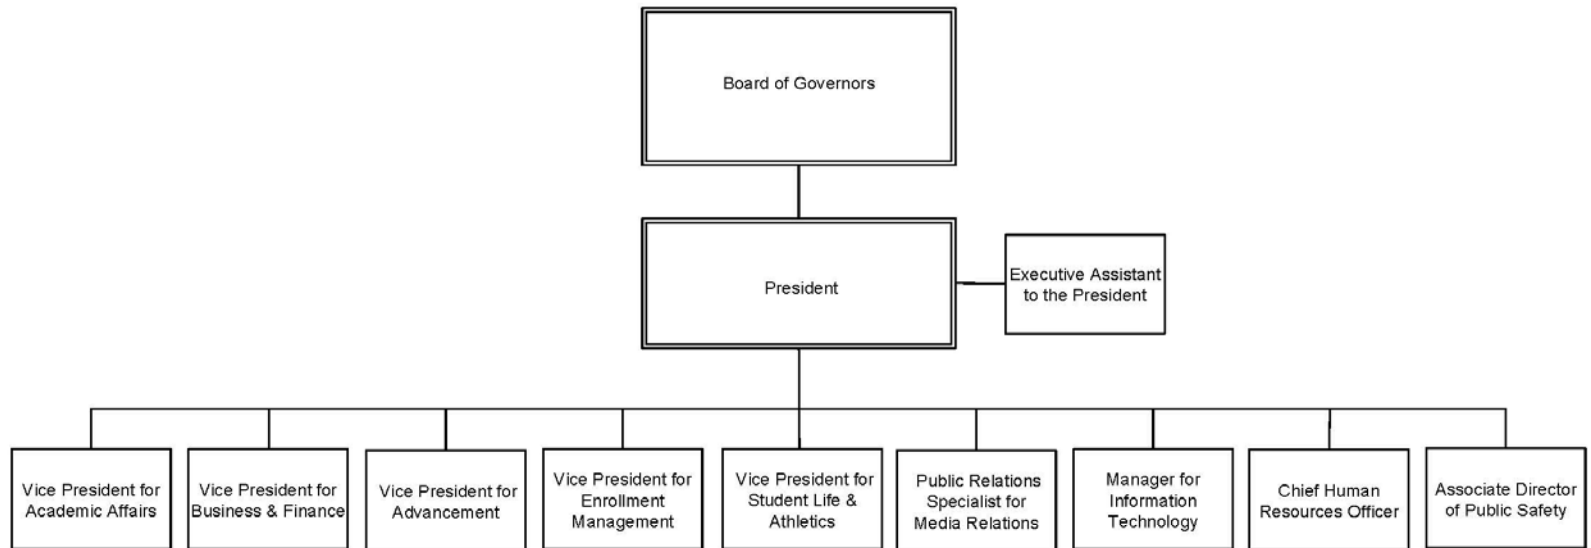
Board of Governors

President

Executive Assistant to the President

Vice President for Academic Affairs

Vice President for Business & Finance

Vice President for Advancement

Vice President for Enrollment Management

Vice President for Student Life & Athletics

Public Relations Specialist for Media Relations

Manager for Information Technology

Chief Human Resources Officer

Associate Director of Public Safety